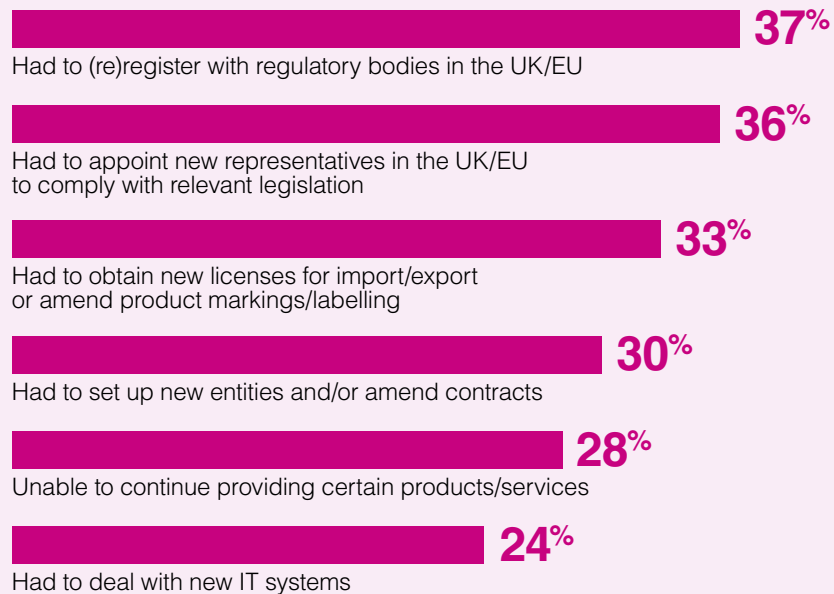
37%
Had to (re)register with regulatory bodies in the UK/EU

36%
Had to appoint new representatives in the UK/EU to comply with relevant legislation

33%
Had to obtain new licenses for import/export or amend product markings/labelling

30%
Had to set up new entities and/or amend contracts

28%
Unable to continue providing certain products/services

24%
Had to deal with new IT systems